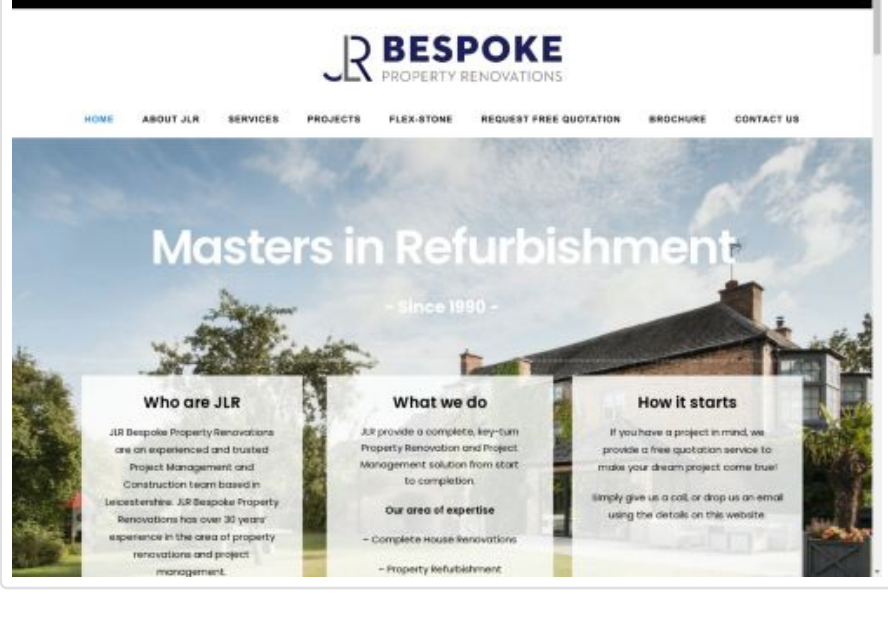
JLR BESPOKE
PROPERTY RENOVATIONS

HOME ABOUT JLR SERVICES PROJECTS FLEX-STONE REQUEST FREE QUOTATION BROCHURE CONTACT US

Masters in Refurbishment

- Since 1990 -

Who are JLR

JLR Bespoke Property Renovations are an experienced and trusted Project Management and Construction team based in Leicestershire. JLR Bespoke Property Renovations has over 30 years' experience in the area of property renovations and project management.

What we do

JLR provide a complete, key-turn Property Renovation and Project Management solution from start to completion.

Our area of expertise

– Complete House Renovations

– Property Refurbishment

How it starts

If you have a project in mind, we provide a free quotation service to make your dream project come true!

Simply give us a call, or drop us an email using the details on this website.